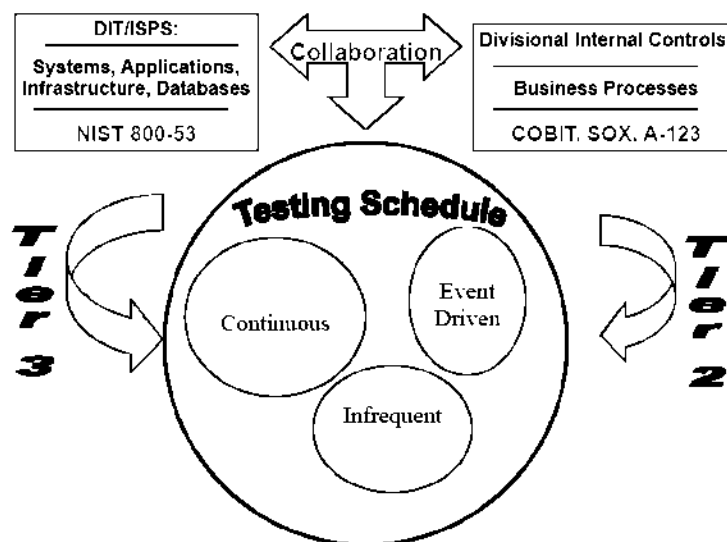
DIT/ISPS:

Systems, Applications, Infrastructure, Databases

NIST 800-53

Collaboration

Divisional Internal Controls

Business Processes

COBIT. SOX. A-123

Tier 3

Testing Schedule

Continuous

Event Driven

Infrequent

Tier 2